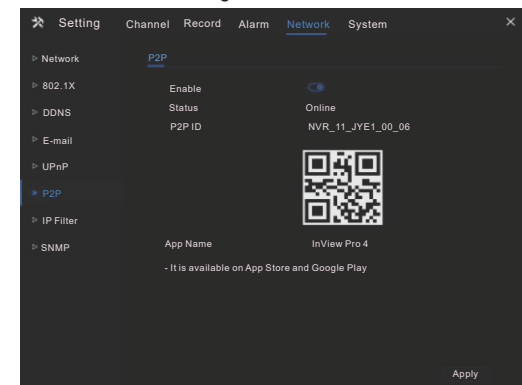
Setting Channel Record Alarm Network System ×

Network
802.1X
DDNS
E-mail
UPnP
P2P
IP Filter
SNMP

P2P

Enable
Status Online
P2P ID NVR_11_JYE1_00_06

App Name InView Pro 4
- It is available on App Store and Google Play

Apply